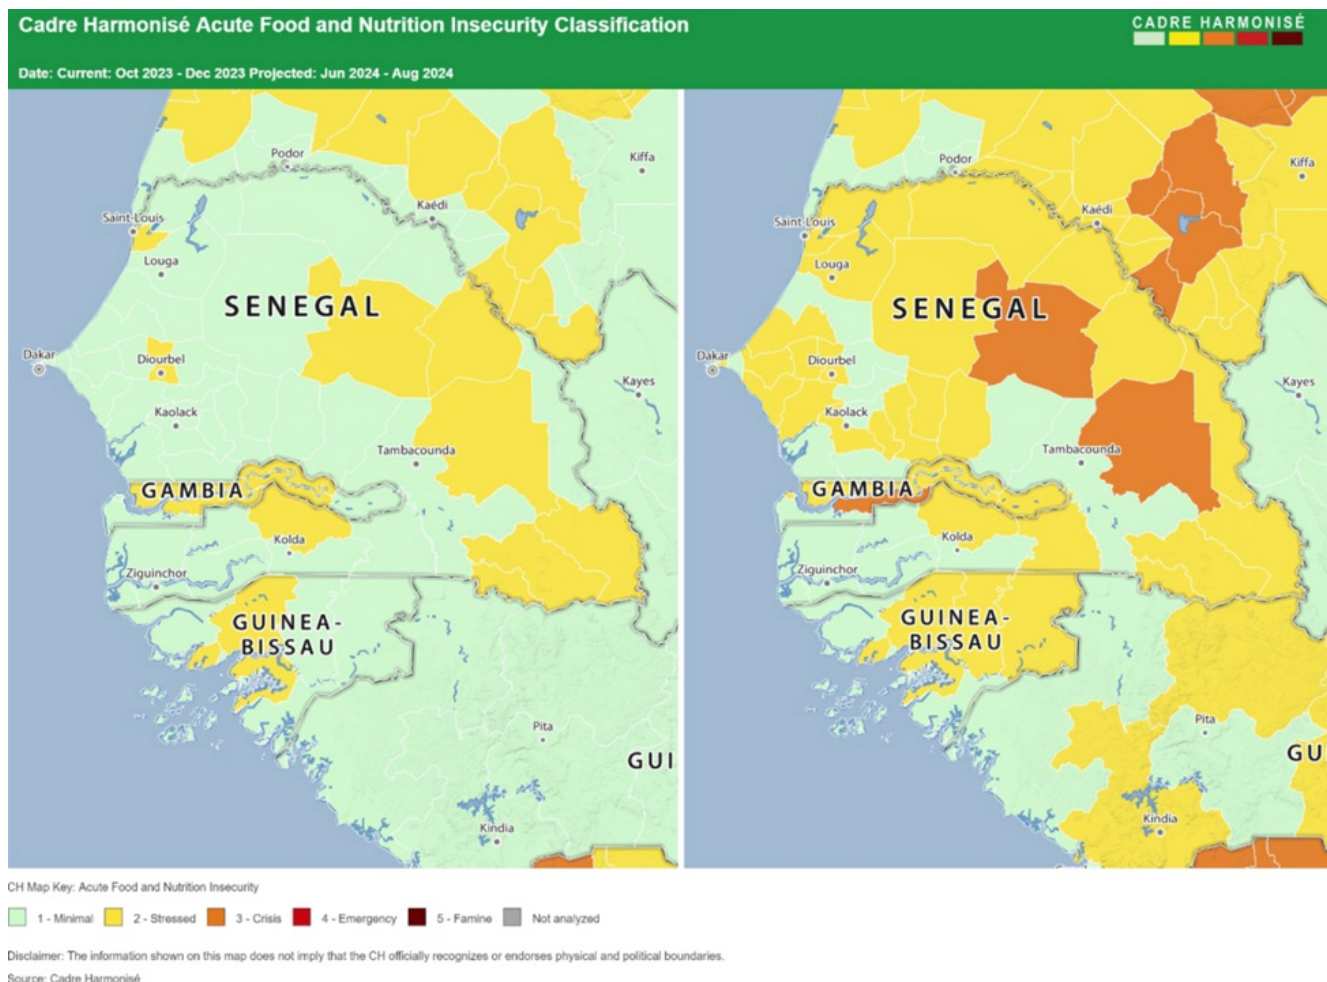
Cadre Harmonisé Acute Food and Nutrition Insecurity Classification

CADRE HARMONISÉ

Date: Current: Oct 2023 - Dec 2023 Projected: Jun 2024 - Aug 2024

Podor
Kiffa
Saint-Louis
Kaédi
Louga
SENEGAL
Dakar
Diourbel
Kayes
Kaolack
Tambacounda
GAMBIA
Kolda
Ziguinchor
GUINEA-BISSAU
Pita
GUI
Kindia

Podor
Kiffa
Saint-Louis
Kaédi
Louga
SENEGAL
Dakar
Diourbel
Kayes
Kaolack
Tambacounda
GAMBIA
Kolda
Ziguinchor
GUINEA-BISSAU
Pita
GU
Kindia

CH Map Key: Acute Food and Nutrition Insecurity

1 - Minimal 2 - Stressed 3 - Crisis 4 - Emergency 5 - Famine Not analyzed

Disclaimer: The information shown on this map does not imply that the CH officially recognizes or endorses physical and political boundaries.

Source: Cadre Harmonisé